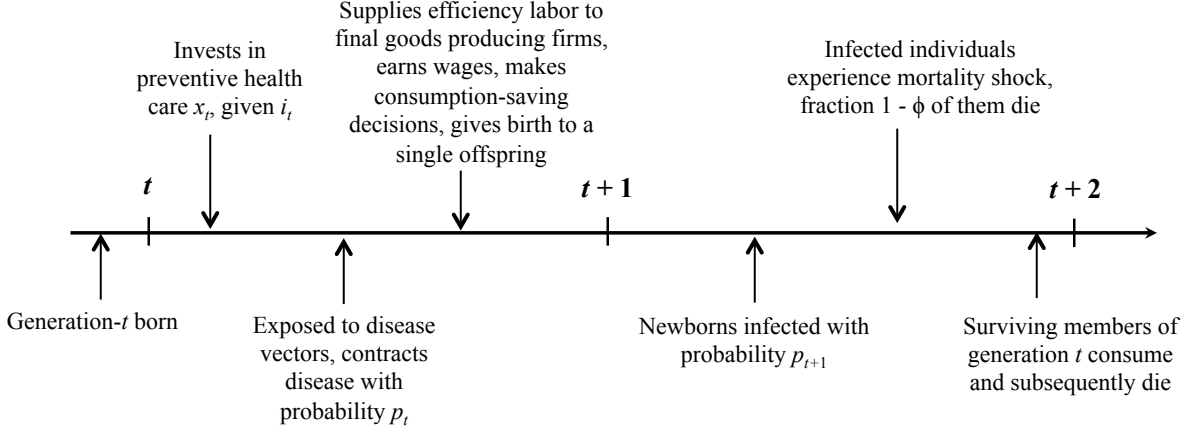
Supplies efficiency labor to final goods producing firms, earns wages, makes consumption-saving decisions, gives birth to a single offspring

Invests in preventive health care $x_t$, given $i_t$

Infected individuals experience mortality shock, fraction 1 - $\phi$ of them die

$t$

$t + 1$

$t + 2$

Generation-$t$ born

Exposed to disease vectors, contracts disease with probability $p_t$

Newborns infected with probability $p_{t+1}$

Surviving members of generation $t$ consume and subsequently die